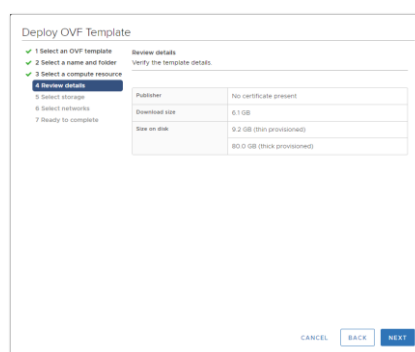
Deploy OVF Template

✓ 1 Select an OVF template
✓ 2 Select a name and folder
✓ 3 Select a compute resource
4 Review details
5 Select storage
6 Select networks
7 Ready to complete

Review details
Verify the template details.

| | |
|---|---|
| Publisher | No certificate present |
| Download size | 6.1 GB |
| Size on disk | 9.2 GB (thin provisioned) |
| | 80.0 GB (thick provisioned) |

CANCEL BACK NEXT